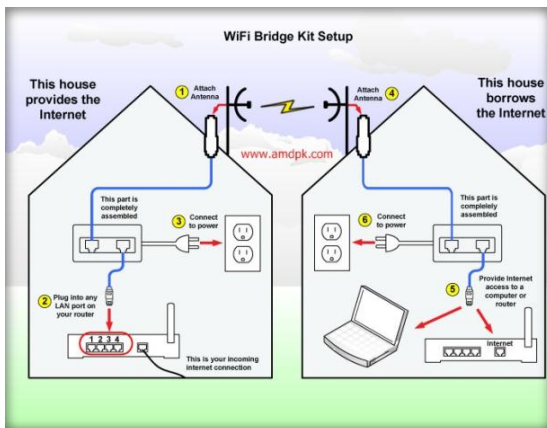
WiFi Bridge Kit Setup

This house provides the Internet

This house borrows the Internet

1 Attach Antenna

4 Attach Antenna

www.amdpk.com

This part is completely assembled

3 Connect to power

6 Connect to power

This part is completely assembled

2 Plug into any LAN port on your router

1 2 3 4

This is your incoming internet connection

5 Provide Internet access to a computer or router

Internet